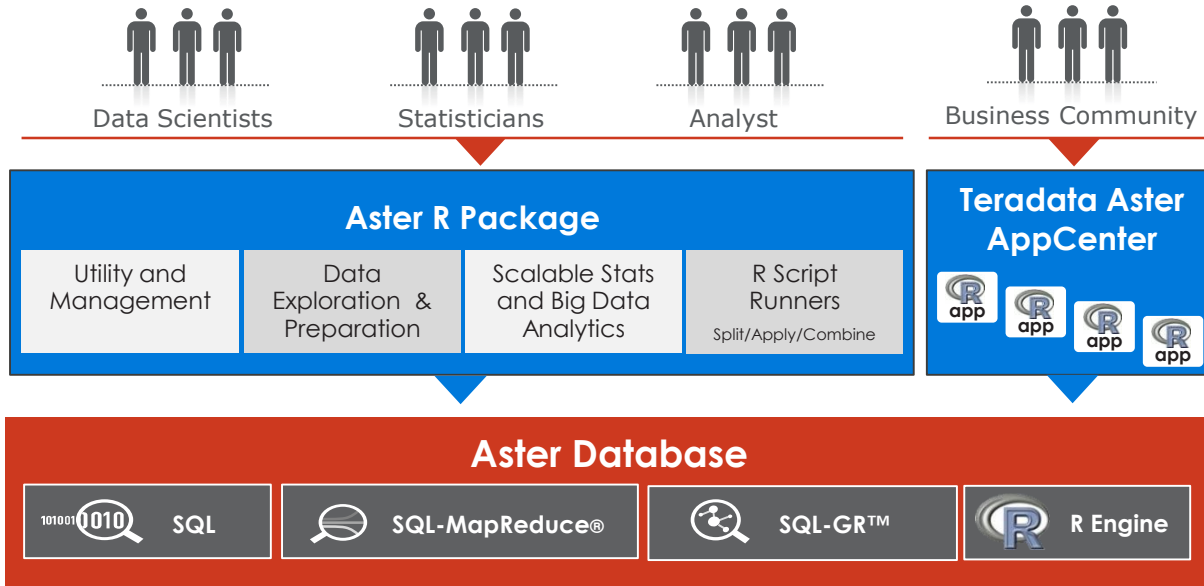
Data Scientists

Statisticians

Analyst

Business Community

Aster R Package

Utility and Management

Data Exploration & Preparation

Scalable Stats and Big Data Analytics

R Script Runners

Split/Apply/Combine

Teradata Aster AppCenter

R app

R app

R app

R app

Aster Database

101001 1010 SQL

SQL-MapReduce®

SQL-GR™

R R Engine